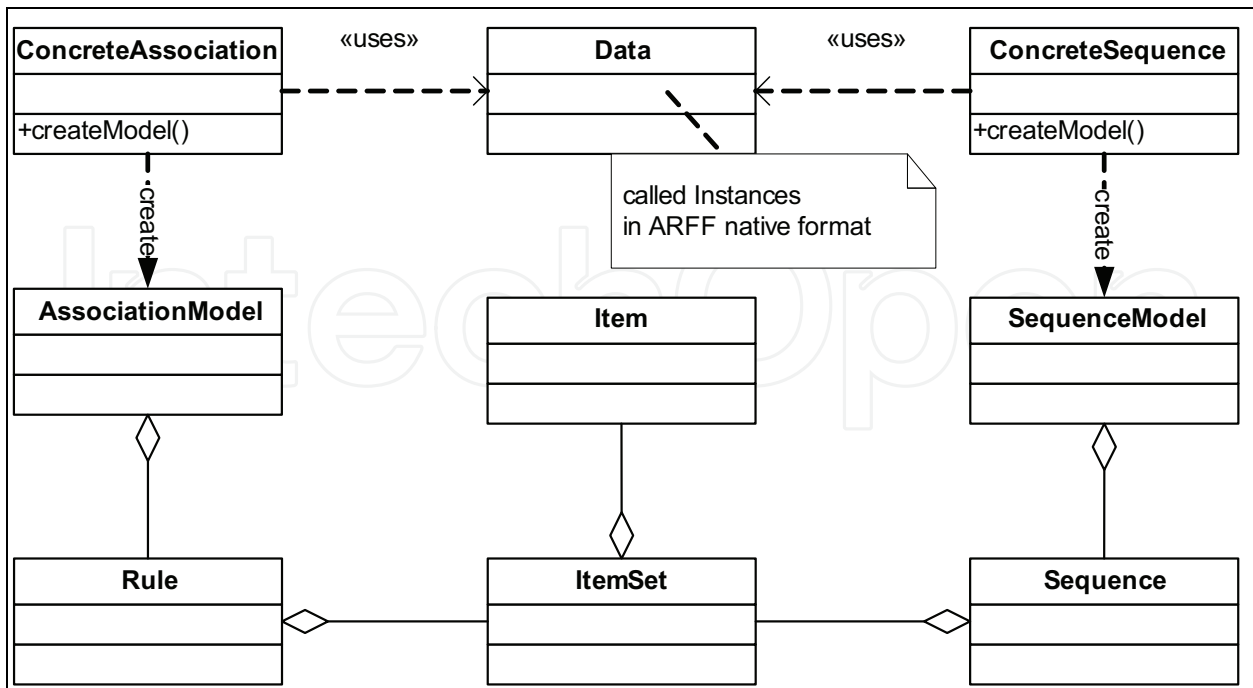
ConcreteAssociation

+createModel()

«uses»

Data

«uses»

ConcreteSequence

+createModel()

-create

called Instances in ARFF native format

-create

AssociationModel

Item

SequenceModel

Rule

ItemSet

Sequence